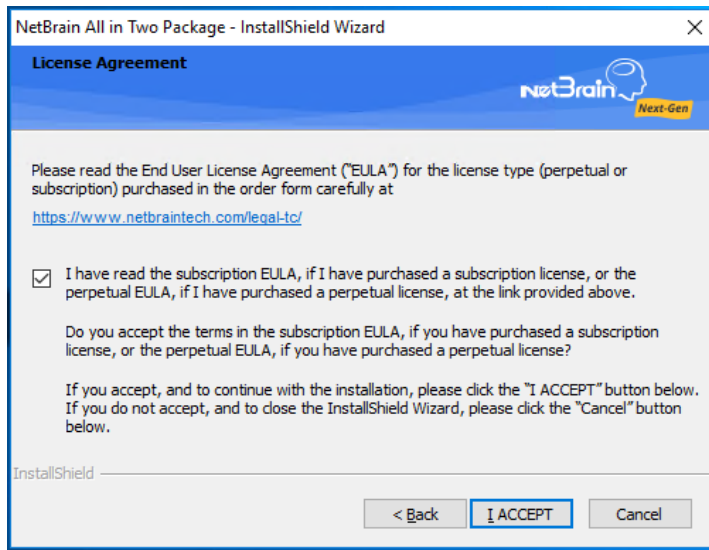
NetBrain All in Two Package - InstallShield Wizard

License Agreement

NetBrain Next-Gen

Please read the End User License Agreement ("EULA") for the license type (perpetual or subscription) purchased in the order form carefully at

https://www.netbraintech.com/legal-tc/

I have read the subscription EULA, if I have purchased a subscription license, or the perpetual EULA, if I have purchased a perpetual license, at the link provided above.

Do you accept the terms in the subscription EULA, if you have purchased a subscription license, or the perpetual EULA, if you have purchased a perpetual license?

If you accept, and to continue with the installation, please click the "I ACCEPT" button below. If you do not accept, and to close the InstallShield Wizard, please click the "Cancel" button below.

InstallShield

< Back | I ACCEPT | Cancel